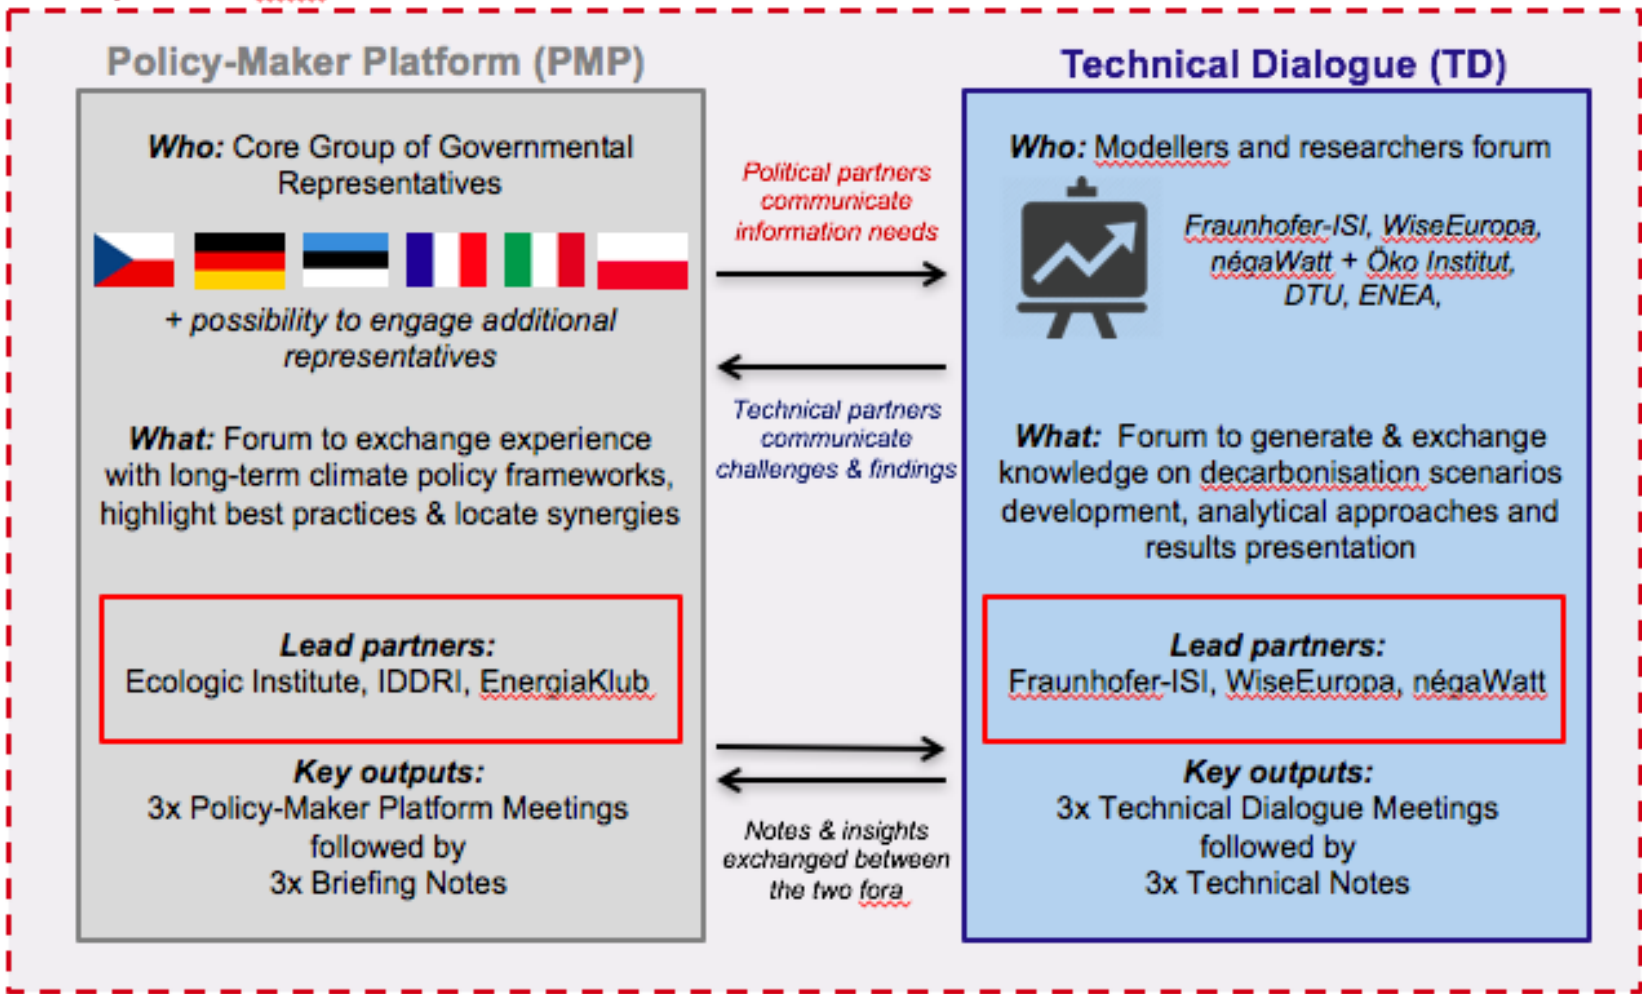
Policy-Maker Platform (PMP)

Who: Core Group of Governmental Representatives

+ possibility to engage additional representatives

What: Forum to exchange experience with long-term climate policy frameworks, highlight best practices & locate synergies

Lead partners:
Ecologic Institute, IDDRI, EnergiaKlub

Key outputs:
3x Policy-Maker Platform Meetings
followed by
3x Briefing Notes

Political partners communicate information needs

Technical partners communicate challenges & findings

Notes & insights exchanged between the two fora

Technical Dialogue (TD)

Who: Modellers and researchers forum

Fraunhofer-ISI, WiseEuropa, négaWatt + Öko Institut, DTU, ENEA,

What: Forum to generate & exchange knowledge on decarbonisation scenarios development, analytical approaches and results presentation

Lead partners:
Fraunhofer-ISI, WiseEuropa, négaWatt

Key outputs:
3x Technical Dialogue Meetings
followed by
3x Technical Notes